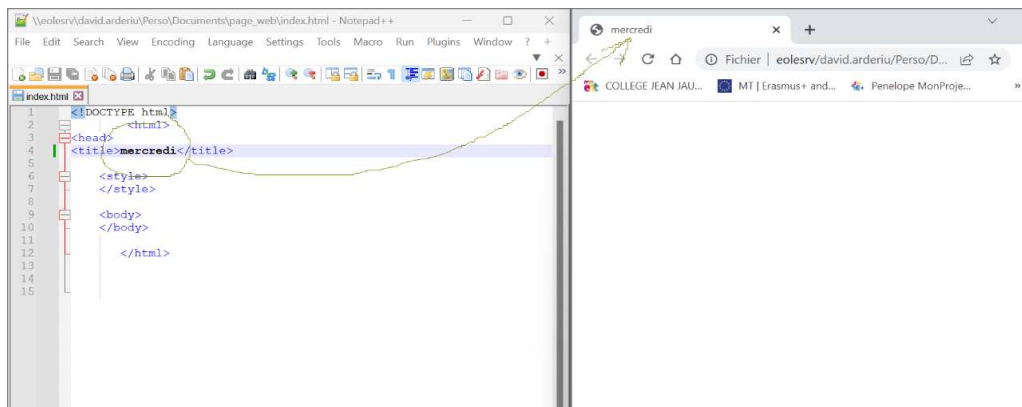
\\eolesrv\david.arderiu\Perso\Documents\page_web\index.html - Notepad++

File Edit Search View Encoding Language Settings Tools Macro Run Plugins Window ? +

index.html

1 <!DOCTYPE html>
2 <html>
3 <head>
4 <title>mercredi</title>
5
6 <style>
7 </style>
8
9 <body>
10 </body>
11
12 </html>
13
14
15

mercredi

Fichier | eolesrv/david.arderiu/Perso/D...

COLLEGE JEAN JAU... MT | Erasmus+ and... Penelope MonProje...